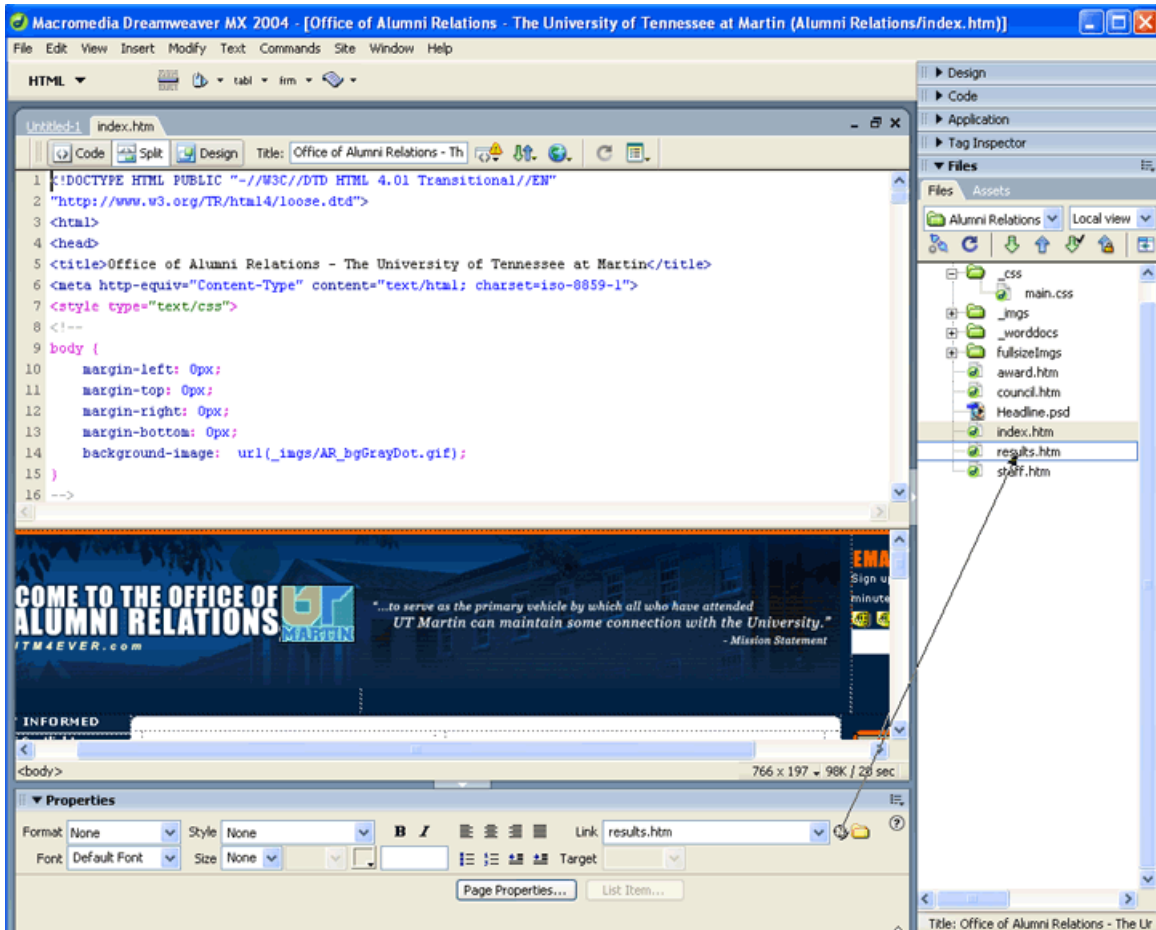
Macromedia Dreamweaver MX 2004 - [Office of Alumni Relations - The University of Tennessee at Martin (Alumni Relations/index.htm)]

File Edit View Insert Modify Text Commands Site Window Help

HTML tabl frm

Untitled-1 index.htm

Code Split Design Title: Office of Alumni Relations - Th

1 <!DOCTYPE HTML PUBLIC "-//W3C//DTD HTML 4.01 Transitional//EN"
2 "http://www.w3.org/TR/html4/loose.dtd">
3 <html>
4 <head>
5 <title>Office of Alumni Relations - The University of Tennessee at Martin</title>
6 <meta http-equiv="Content-Type" content="text/html; charset=iso-8859-1">
7 <style type="text/css">
8 <!--
9 body {
10 margin-left: 0px;
11 margin-top: 0px;
12 margin-right: 0px;
13 margin-bottom: 0px;
14 background-image: url(_imgs/AR_bgGrayDot.gif);
15 }
16 -->

COME TO THE OFFICE OF ALUMNI RELATIONS
UTM4EVER.com
MARTIN
"...to serve as the primary vehicle by which all who have attended UT Martin can maintain some connection with the University."
- Mission Statement
EMA
Sign u
minute
INFORMED

<body>
766 x 197 98K / 28 sec

Properties

Format None Style None B I Link results.htm
Font Default Font Size None Target

Page Properties... List Item...

Design
Code
Application
Tag Inspector
Files
Files Assets
Alumni Relations Local view
_css
main.css
_imgs
_worddocs
fullsizeImgs
award.htm
council.htm
Headline.psd
index.htm
results.htm
staff.htm

Title: Office of Alumni Relations - The Ur